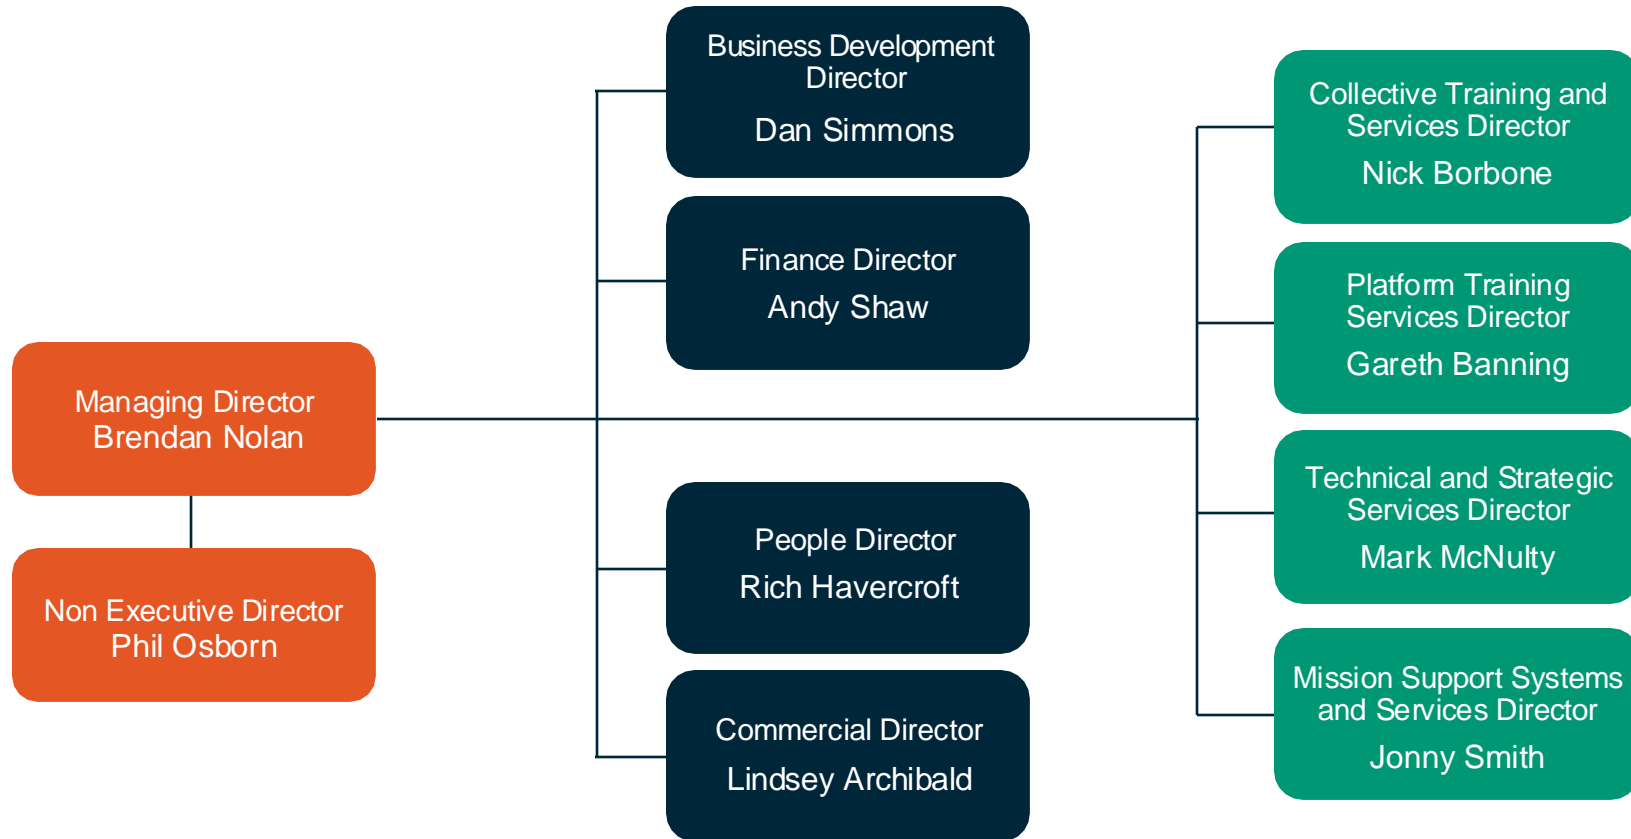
Managing Director
Brendan Nolan

Non Executive Director
Phil Osborn

Business Development Director
Dan Simmons

Finance Director
Andy Shaw

People Director
Rich Havercroft

Commercial Director
Lindsey Archibald

Collective Training and Services Director
Nick Borbone

Platform Training Services Director
Gareth Banning

Technical and Strategic Services Director
Mark McNulty

Mission Support Systems and Services Director
Jonny Smith